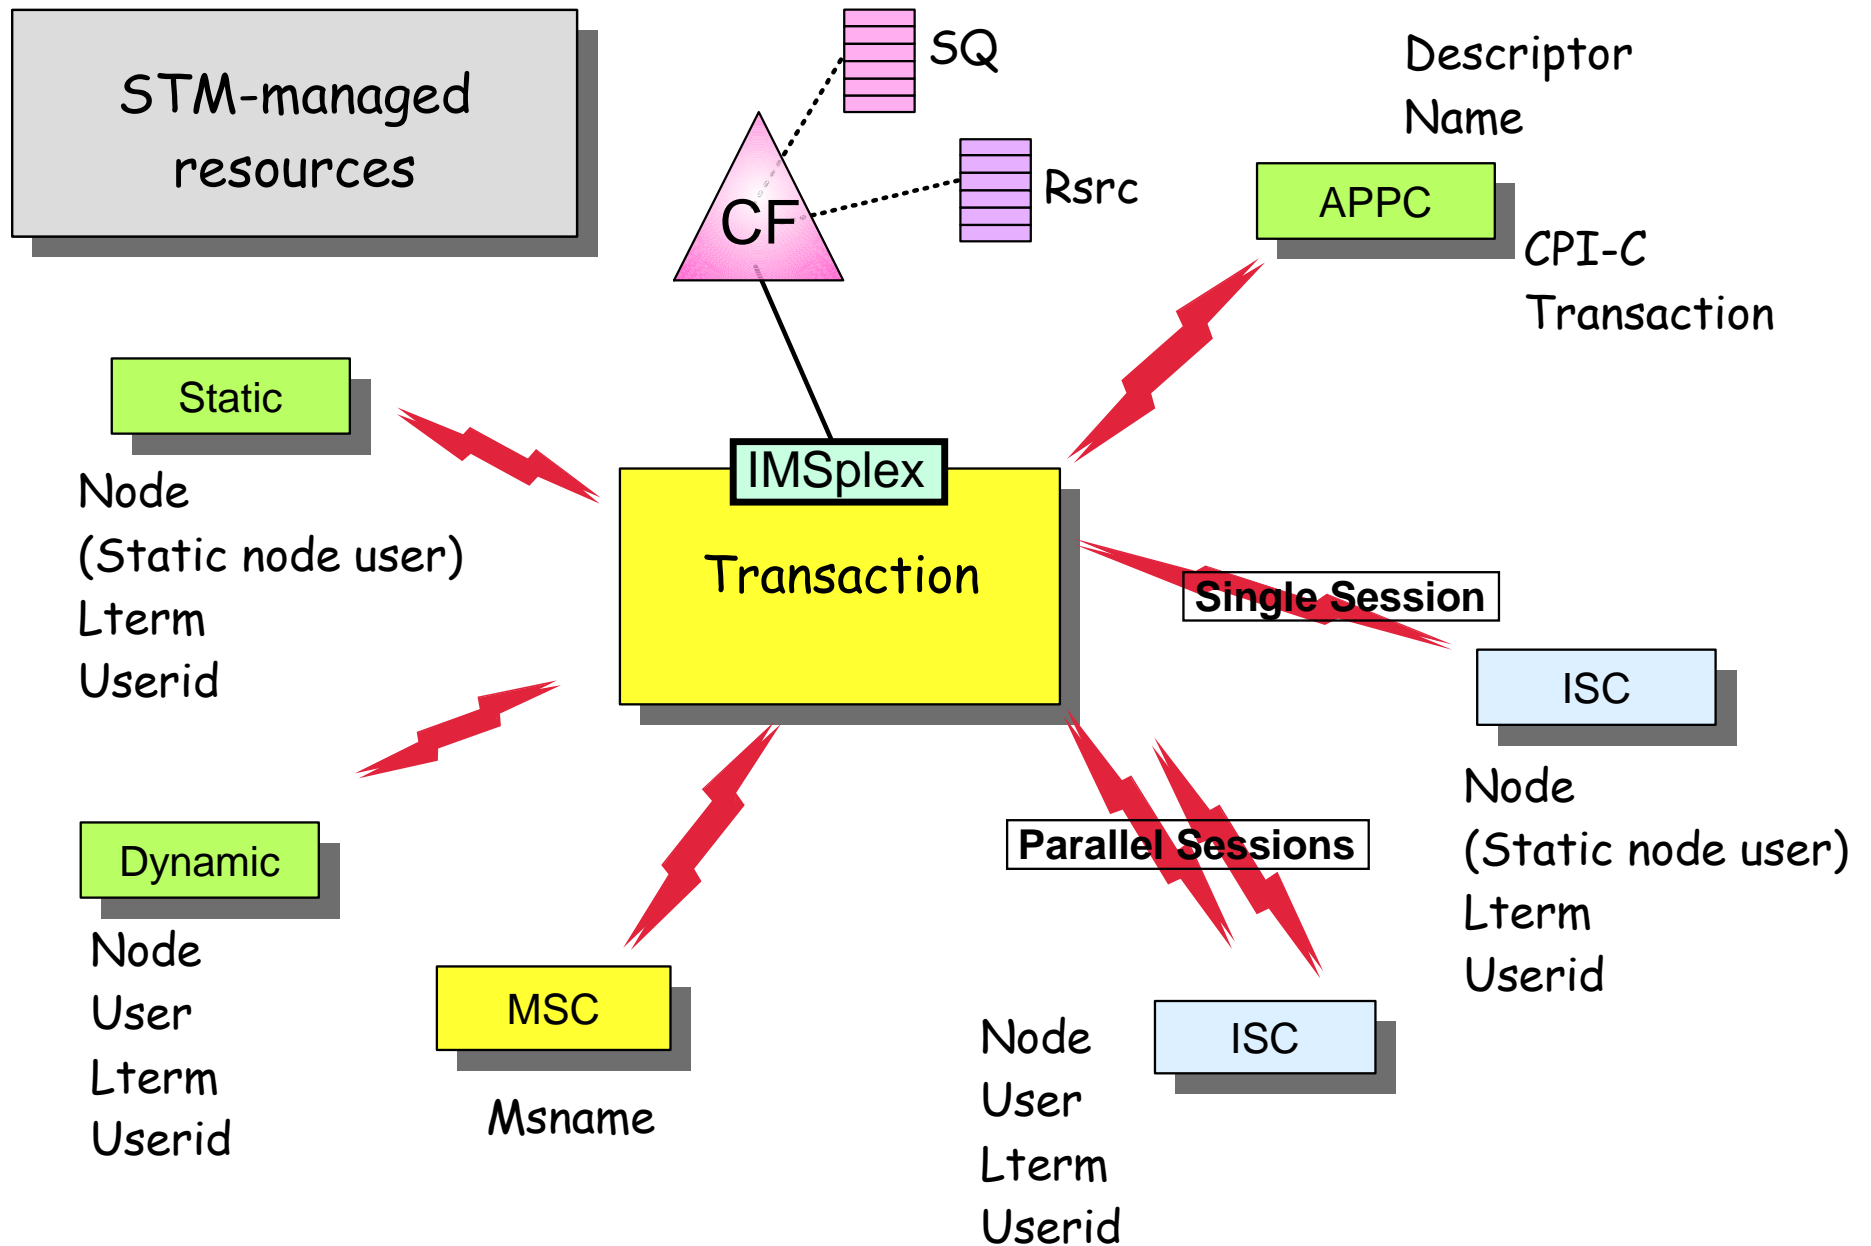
STM-managed resources

SQ

Rsrc

CF

Descriptor
Name

APPC

CPI-C
Transaction

Static

Node
(Static node user)
Lterm
Userid

IMSplex

Transaction

Single Session

ISC

Node
(Static node user)
Lterm
Userid

Parallel Sessions

Dynamic

Node
User
Lterm
Userid

MSC

Msname

Node
User
Lterm
Userid

ISC